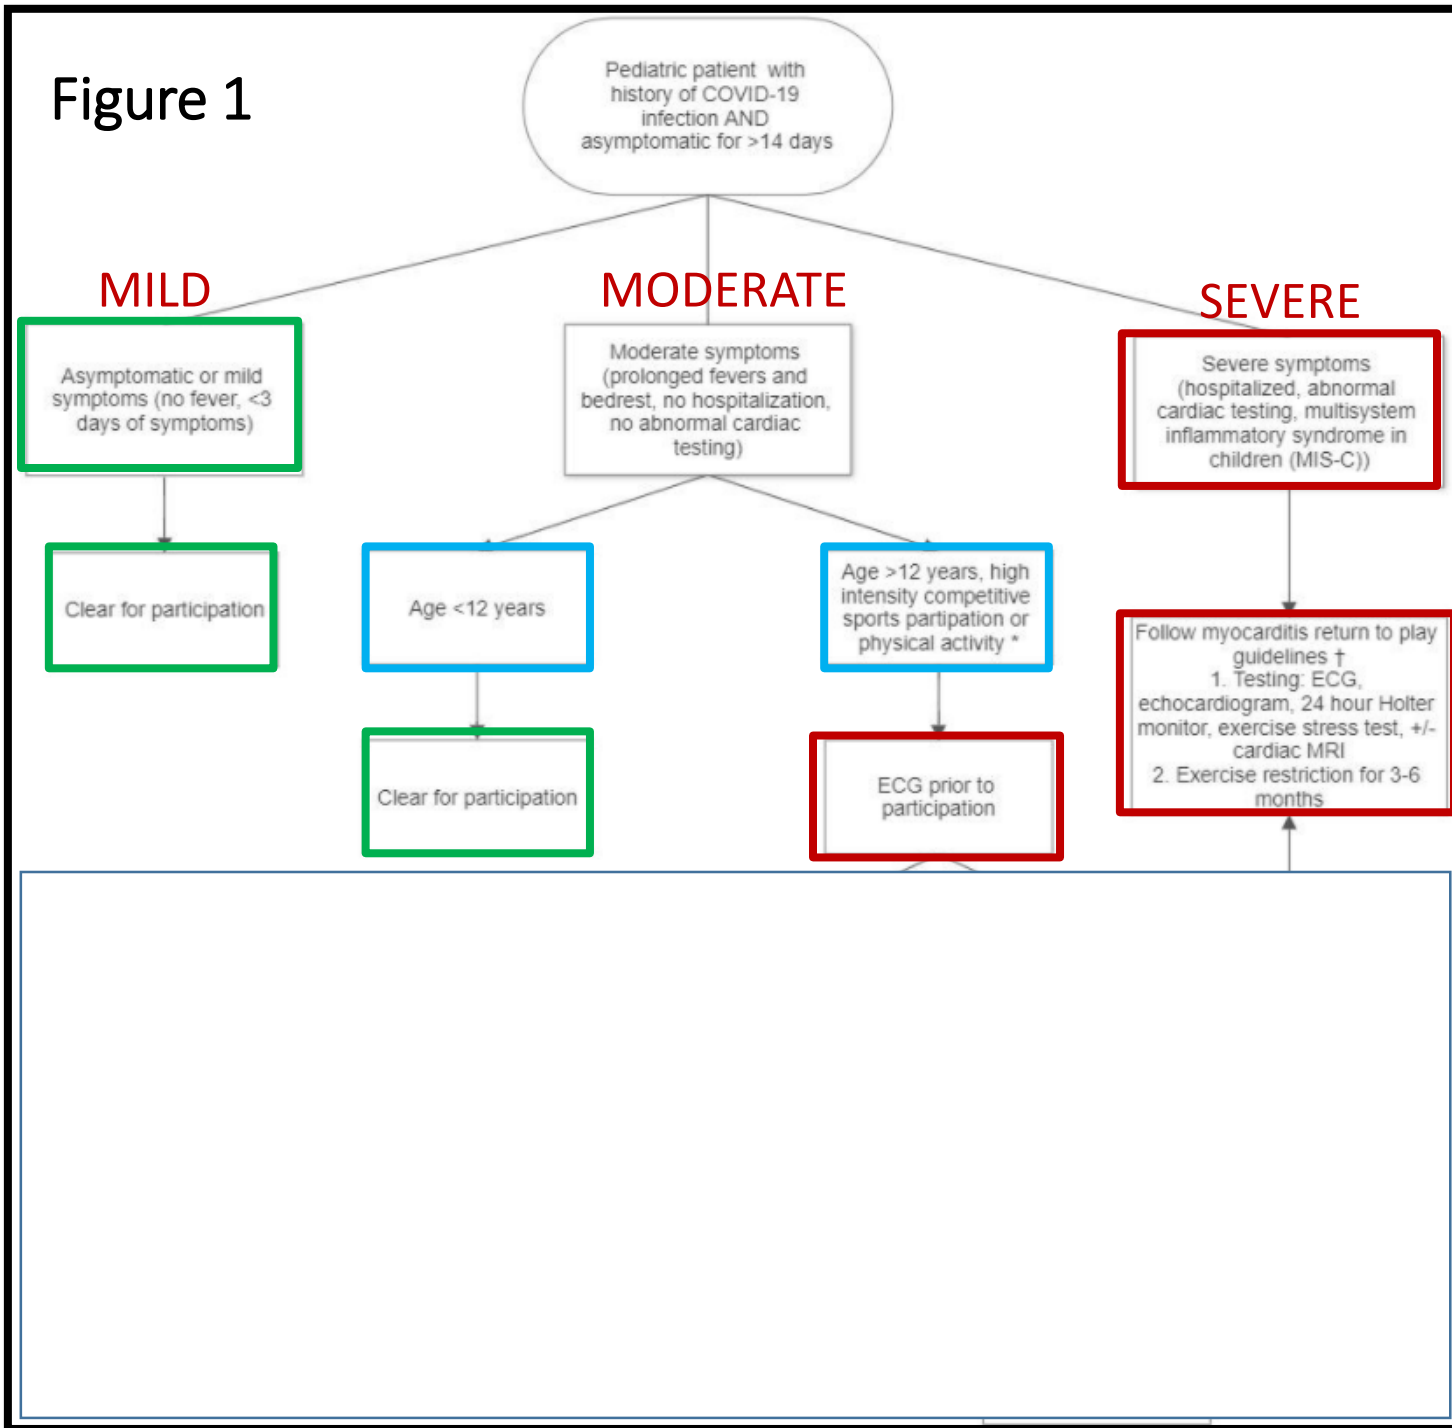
Figure 1

Pediatric patient with history of COVID-19 infection AND asymptomatic for >14 days

MILD

MODERATE

SEVERE

Asymptomatic or mild symptoms (no fever, <3 days of symptoms)

Moderate symptoms (prolonged fevers and bedrest, no hospitalization, no abnormal cardiac testing)

Severe symptoms (hospitalized, abnormal cardiac testing, multisystem inflammatory syndrome in children (MIS-C))

Clear for participation

Age <12 years

Age >12 years, high intensity competitive sports partipation or physical activity *

Follow myocarditis return to play guidelines †
1. Testing: ECG, echocardiogram, 24 hour Holter monitor, exercise stress test, +/- cardiac MRI
2. Exercise restriction for 3-6 months

Clear for participation

ECG prior to participation